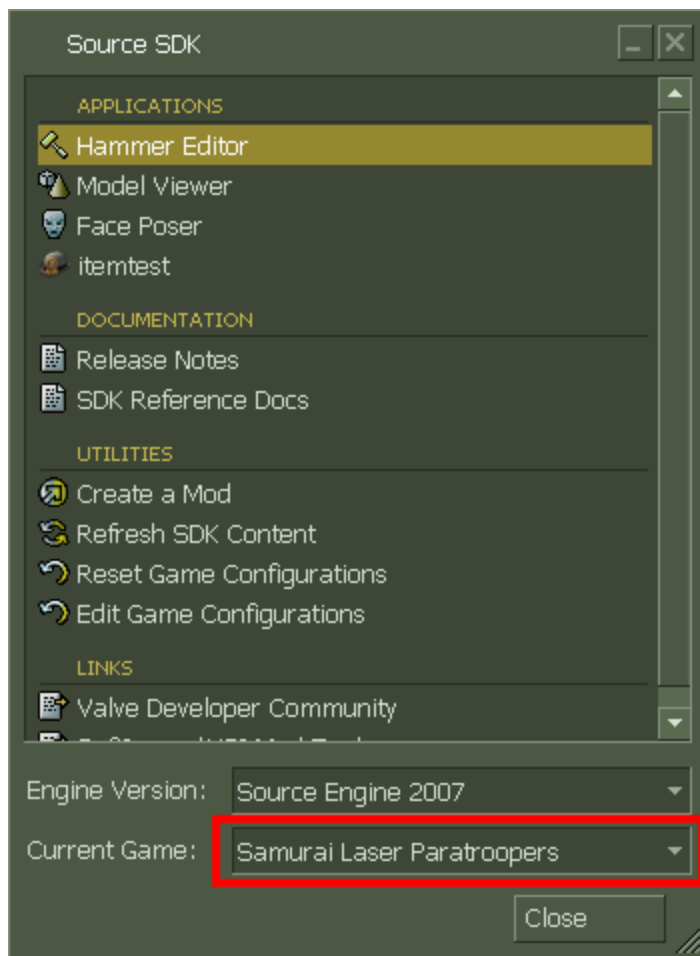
Source SDK

APPLICATIONS
Hammer Editor
Model Viewer
Face Poser
itemtest

DOCUMENTATION
Release Notes
SDK Reference Docs

UTILITIES
Create a Mod
Refresh SDK Content
Reset Game Configurations
Edit Game Configurations

LINKS
Valve Developer Community
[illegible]

Engine Version: Source Engine 2007
Current Game: Samurai Laser Paratroopers

Close